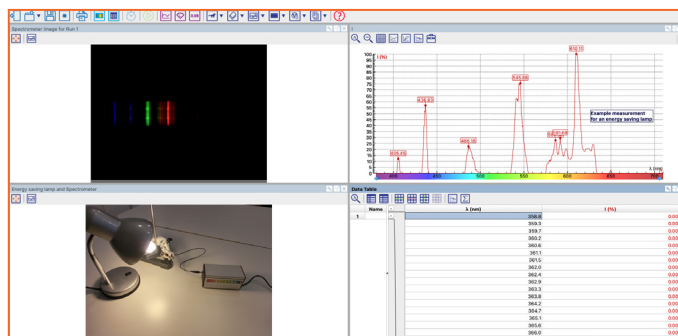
Spectrometer Image for Run 1

I

I (%)

100
95
90
85
80
75
70
65
60
55
50
45
40
35
30
25
20
15
10
5
0

405.49
436.62
486.15
545.66
589.71
599.58
610.15

Example measurement for an energy saving lamp.

λ (nm)
400
450
500
550
600
650

Energy saving lamp and Spectrometer

Data Table

| Name | λ (nm) | I (%) |
|---|---|---|
| 1 | 358.6 | 0.00 |
| | 359.1 | 0.00 |
| | 359.7 | 0.00 |
| | 360.2 | 0.00 |
| | 360.6 | 0.00 |
| | 361.1 | 0.00 |
| | 361.5 | 0.00 |
| | 362.0 | 0.00 |
| | 362.4 | 0.00 |
| | 362.9 | 0.00 |
| | 363.3 | 0.00 |
| | 363.8 | 0.00 |
| | 364.2 | 0.00 |
| | 364.7 | 0.00 |
| | 365.1 | 0.00 |
| | 365.6 | 0.00 |
| | 366.0 | 0.00 |